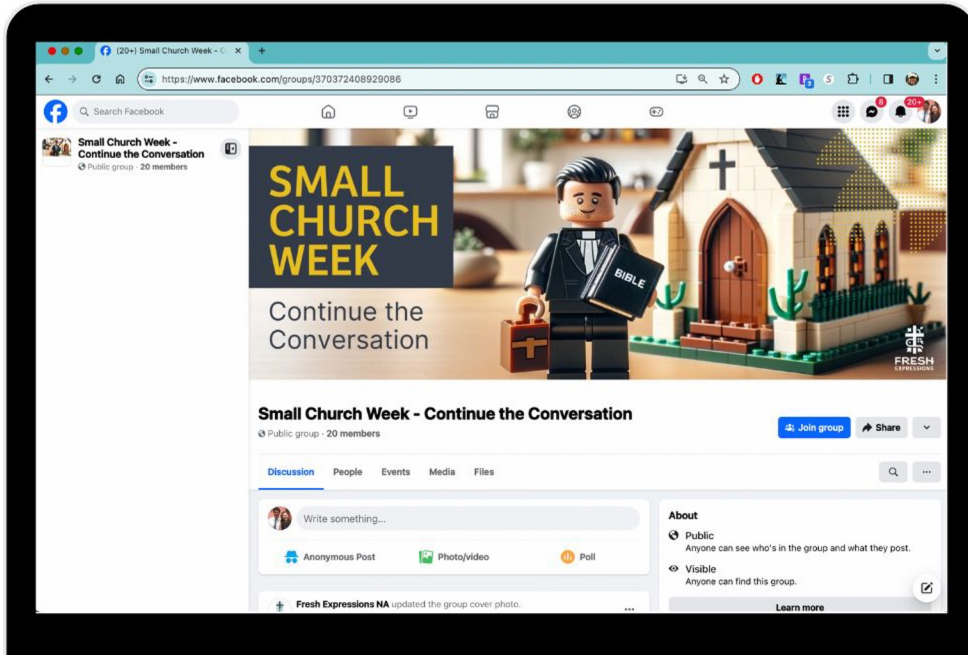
(20+) Small Church Week - C ×
+
https://www.facebook.com/groups/370372408929086
Search Facebook
8
20+
Small Church Week - Continue the Conversation
Public group · 20 members
SMALL CHURCH WEEK
Continue the Conversation
BIBLE
FRESH EXPRESSIONS
Small Church Week - Continue the Conversation
Public group · 20 members
Join group
Share
Discussion
People
Events
Media
Files
Write something...
Anonymous Post
Photo/video
Poll
About
Public
Anyone can see who's in the group and what they post.
Visible
Anyone can find this group.
Learn more
Fresh Expressions NA updated the group cover photo.